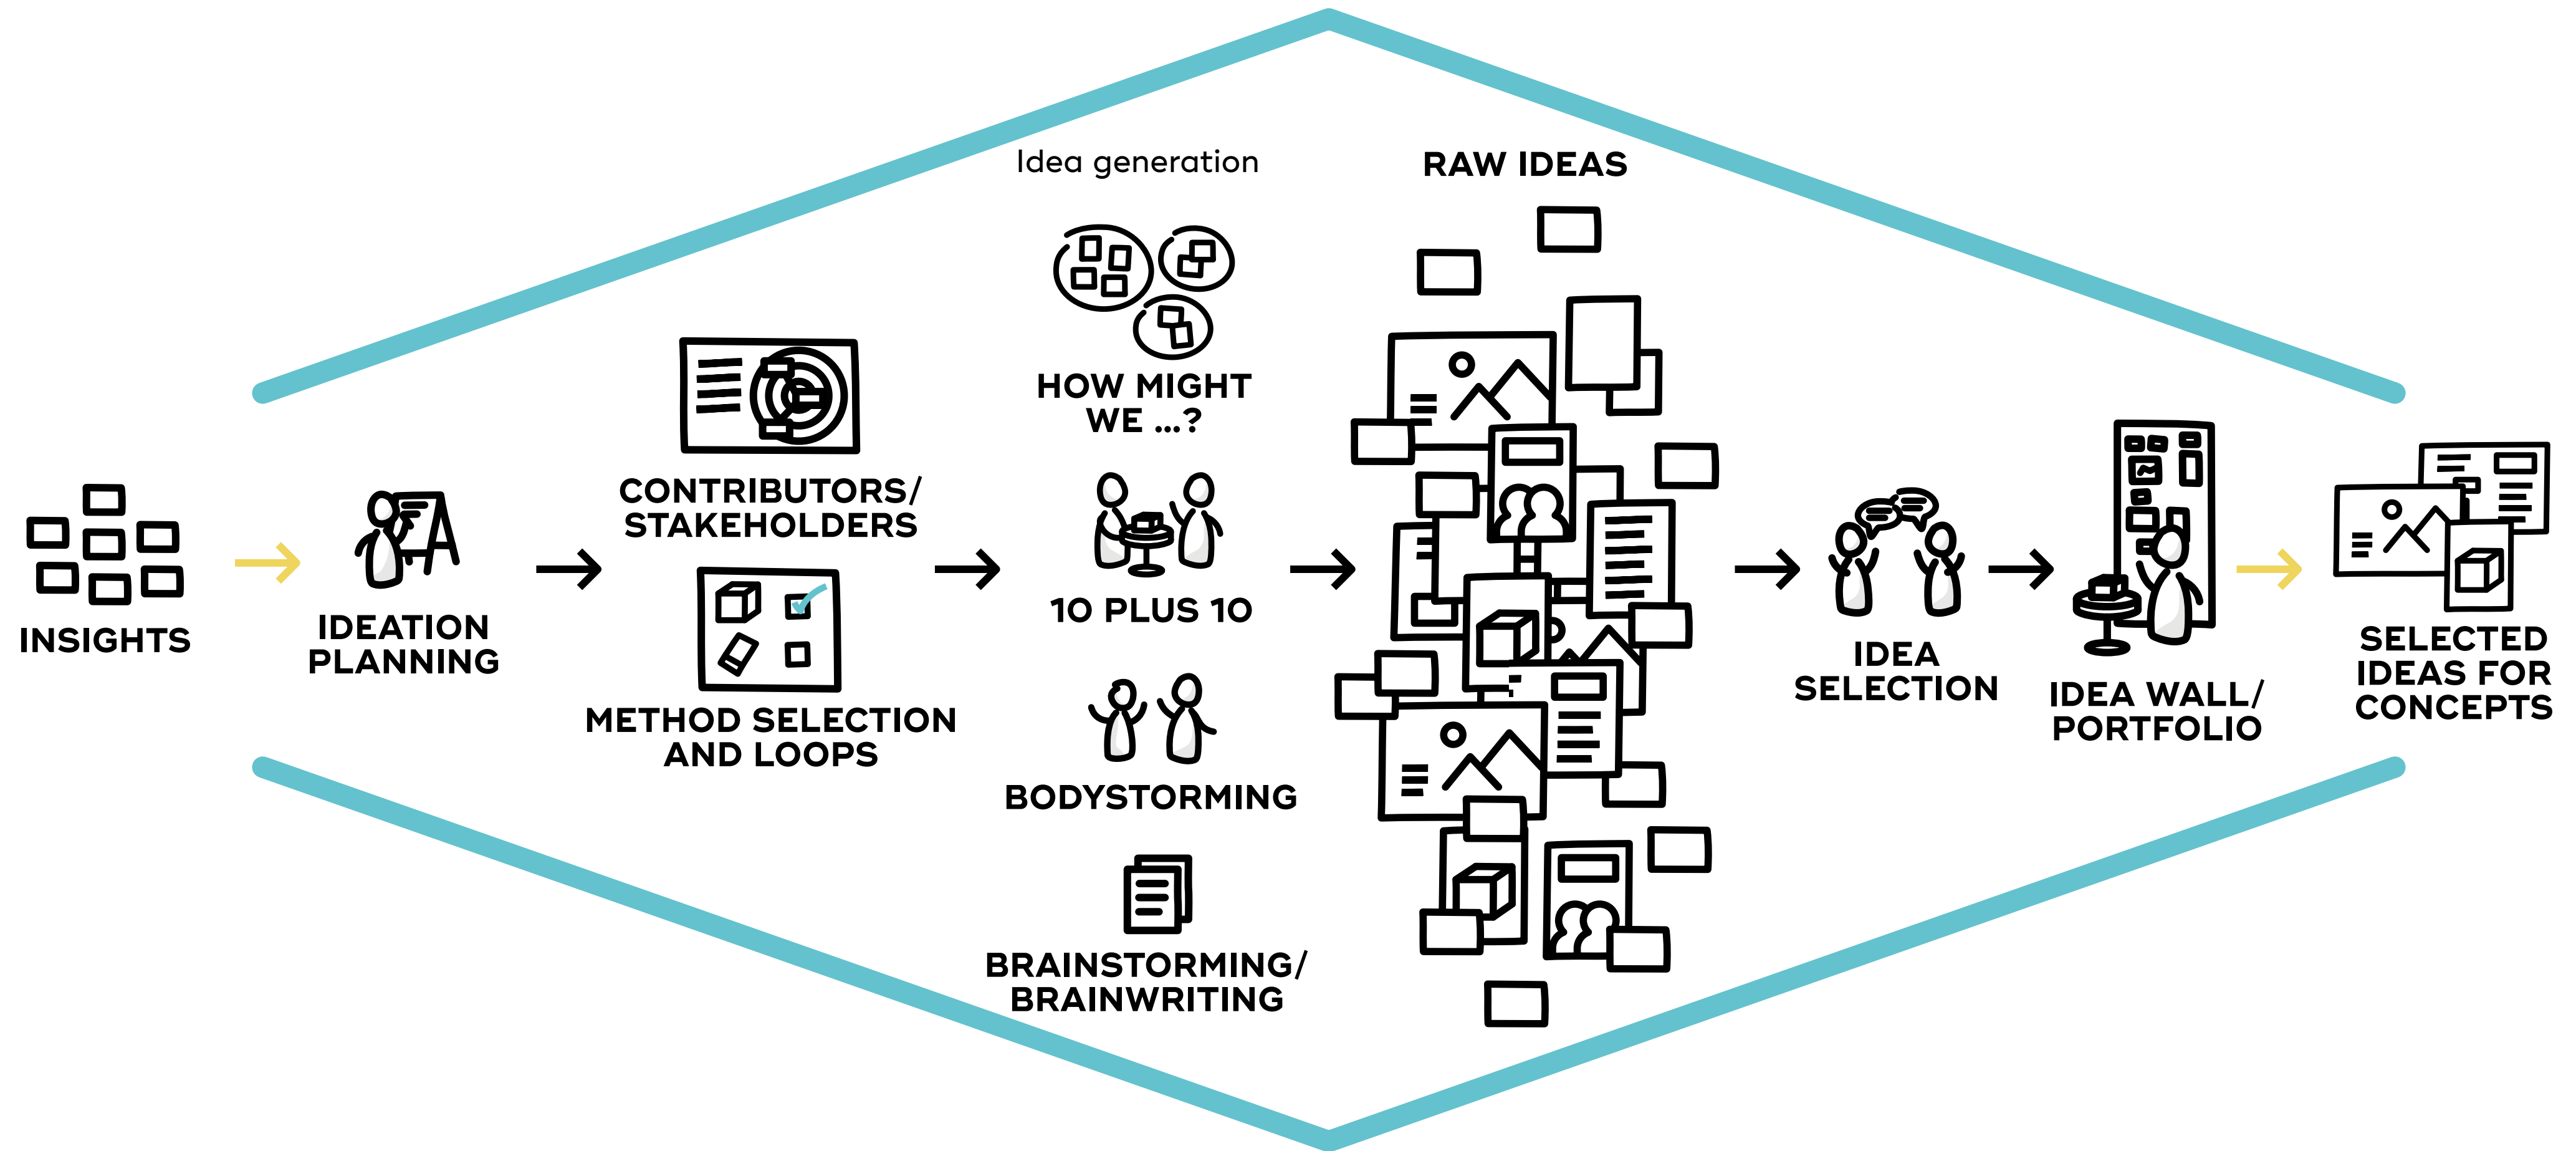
Idea generation

RAW IDEAS

INSIGHTS

IDEATION PLANNING

CONTRIBUTORS/ STAKEHOLDERS

METHOD SELECTION AND LOOPS

HOW MIGHT WE ...?

10 PLUS 10

BODYSTORMING

BRAINSTORMING/ BRAINWRITING

IDEA SELECTION

IDEA WALL/ PORTFOLIO

SELECTED IDEAS FOR CONCEPTS